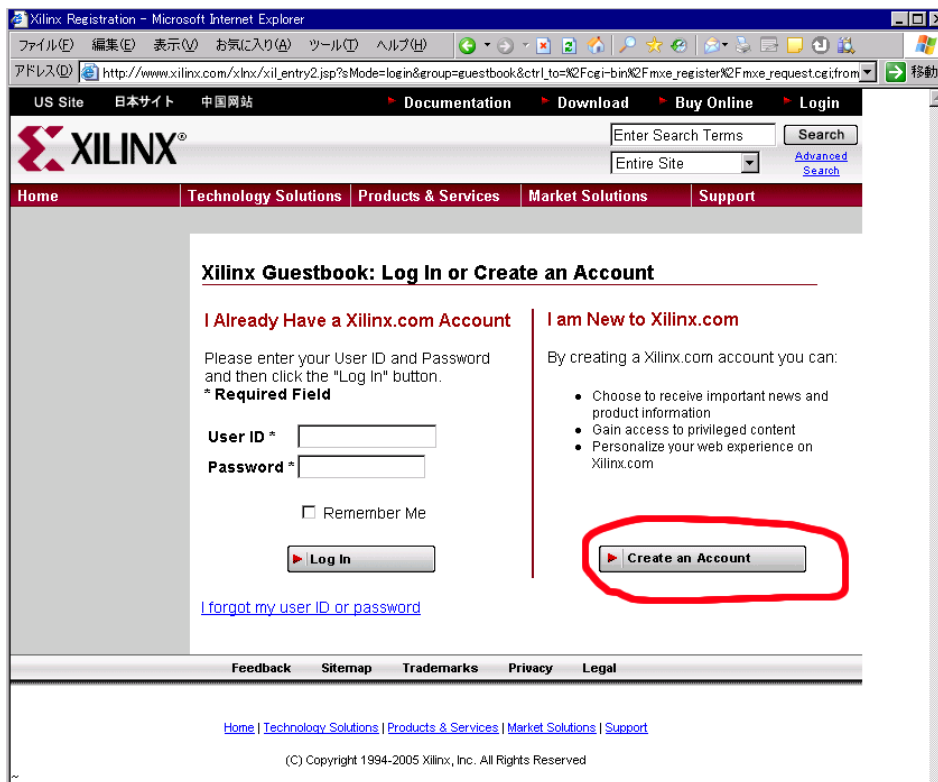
Xilinx Registration - Microsoft Internet Explorer

ファイル(F) 編集(E) 表示(V) お気に入り(A) ツール(T) ヘルプ(H)

アドレス(D) http://www.xilinx.com/xlnx/xil_entry2.jsp?sMode=login&group=guestbook&ctrl_to=%2Fcgi-bin%2Fmxe_register%2Fmxe_request.cgi;from 移動

US Site 日本サイト 中国网站 Documentation Download Buy Online Login

XILINX®

Enter Search Terms Search
Entire Site Advanced Search

Home Technology Solutions Products & Services Market Solutions Support

Xilinx Guestbook: Log In or Create an Account

I Already Have a Xilinx.com Account

Please enter your User ID and Password and then click the "Log In" button.
* Required Field

User ID *
Password *

Remember Me

Log In

I forgot my user ID or password

I am New to Xilinx.com

By creating a Xilinx.com account you can:

- Choose to receive important news and product information
- Gain access to privileged content
- Personalize your web experience on Xilinx.com

Create an Account

Feedback Sitemap Trademarks Privacy Legal

Home | Technology Solutions | Products & Services | Market Solutions | Support

(C) Copyright 1994-2005 Xilinx, Inc. All Rights Reserved